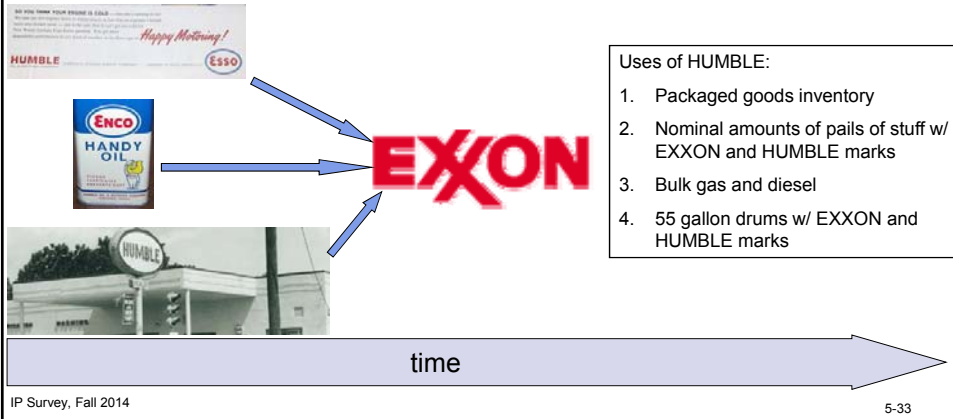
SO YOU THINK YOUR ENGINE IS COLD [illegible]

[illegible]

Happy Motoring!

HUMBLE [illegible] Esso

ENCO
HANDY OIL
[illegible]

HUMBLE

EXXON

Uses of HUMBLE:

1. Packaged goods inventory
2. Nominal amounts of pails of stuff w/ EXXON and HUMBLE marks
3. Bulk gas and diesel
4. 55 gallon drums w/ EXXON and HUMBLE marks

time

IP Survey, Fall 2014

5-33